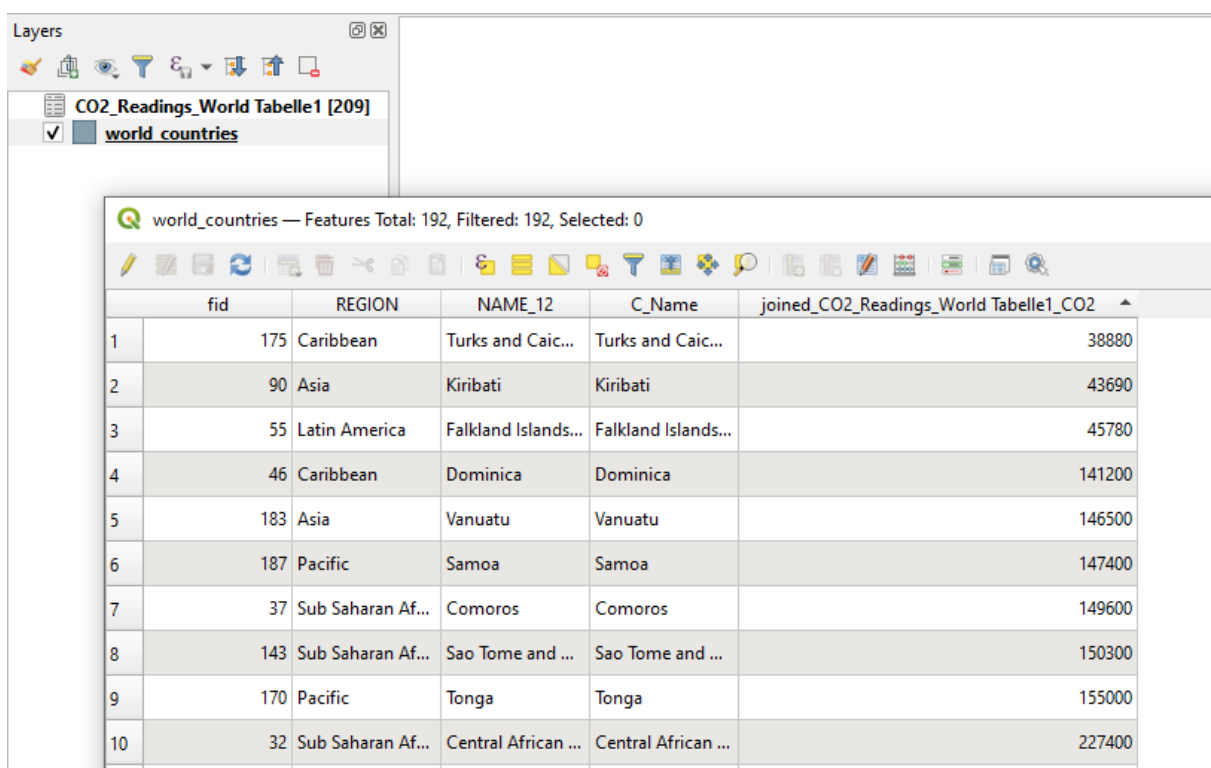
Layers

CO2_Readings_World Tabelle1 [209]
world_countries

world_countries — Features Total: 192, Filtered: 192, Selected: 0

| | fid | REGION | NAME_12 | C_Name | joined_CO2_Readings_World Tabelle1_CO2 |
|---|---|---|---|---|---|
| 1 | 175 | Caribbean | Turks and Caic... | Turks and Caic... | 38880 |
| 2 | 90 | Asia | Kiribati | Kiribati | 43690 |
| 3 | 55 | Latin America | Falkland Islands... | Falkland Islands... | 45780 |
| 4 | 46 | Caribbean | Dominica | Dominica | 141200 |
| 5 | 183 | Asia | Vanuatu | Vanuatu | 146500 |
| 6 | 187 | Pacific | Samoa | Samoa | 147400 |
| 7 | 37 | Sub Saharan Af... | Comoros | Comoros | 149600 |
| 8 | 143 | Sub Saharan Af... | Sao Tome and ... | Sao Tome and ... | 150300 |
| 9 | 170 | Pacific | Tonga | Tonga | 155000 |
| 10 | 32 | Sub Saharan Af... | Central African ... | Central African ... | 227400 |